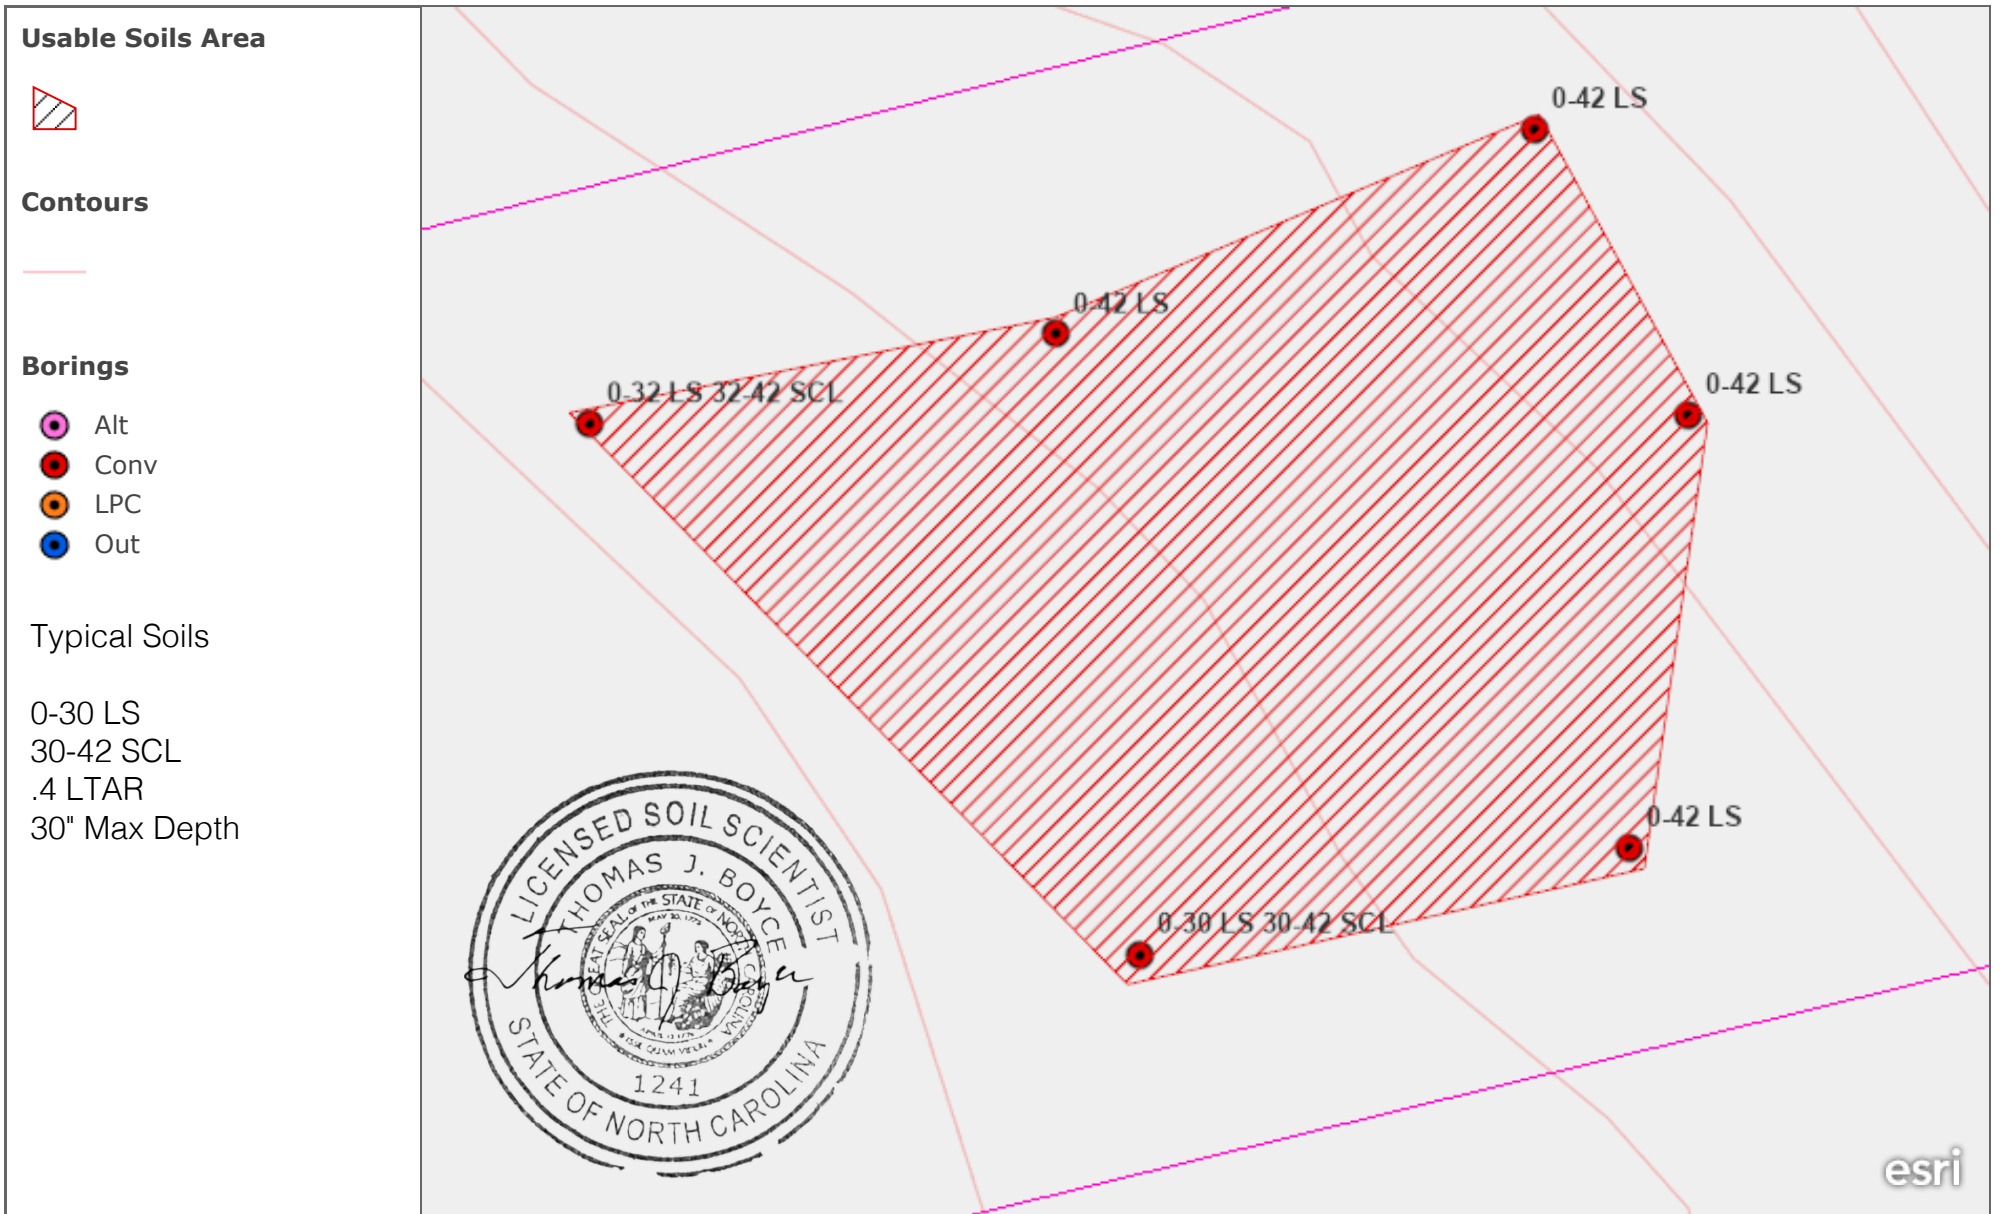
Usable Soils Area

Contours

Borings

Alt
Conv
LPC
Out

Typical Soils

0-30 LS
30-42 SCL
.4 LTAR
30" Max Depth

0-42 LS

0-42 LS

0-32 LS 32-42 SCL

0-42 LS

0-42 LS

0-30 LS 30-42 SCL

LICENSED SOIL SCIENTIST
THOMAS J. BOYCE
THE GREAT SEAL OF THE STATE OF NORTH CAROLINA
MAY 20, 1775
APRIL 12, 1776
ESSE QUAM VIDERI
1241
STATE OF NORTH CAROLINA
Thomas J. Boyce

esri